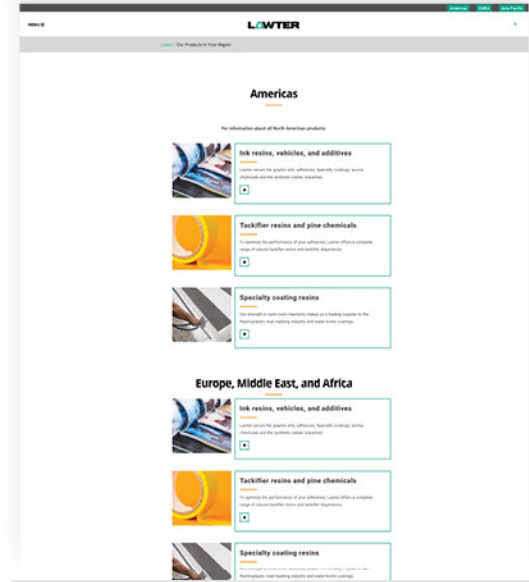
Americas | EMEA | Asia Pacific

MENU

LAWTER

Lawter › Our Products in Your Region

Americas

For information about all North American products

Ink resins, vehicles, and additives

Lawter serves the graphic arts, adhesives, Specialty coatings, amine chemicals and the synthetic rubber industries.

Tackifier resins and pine chemicals

To optimize the performance of your adhesives, Lawter offers a complete range of natural tackifier resins and tackifier dispersions.

Specialty coating resins

Our strength in rosin resin chemistry makes us a leading supplier to the thermoplastic road marking industry and water borne coatings.

Europe, Middle East, and Africa

Ink resins, vehicles, and additives

Lawter serves the graphic arts, adhesives, Specialty coatings, amine chemicals and the synthetic rubber industries.

Tackifier resins and pine chemicals

To optimize the performance of your adhesives, Lawter offers a complete range of natural tackifier resins and tackifier dispersions.

Specialty coating resins

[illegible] thermoplastic road marking industry and water borne coatings.